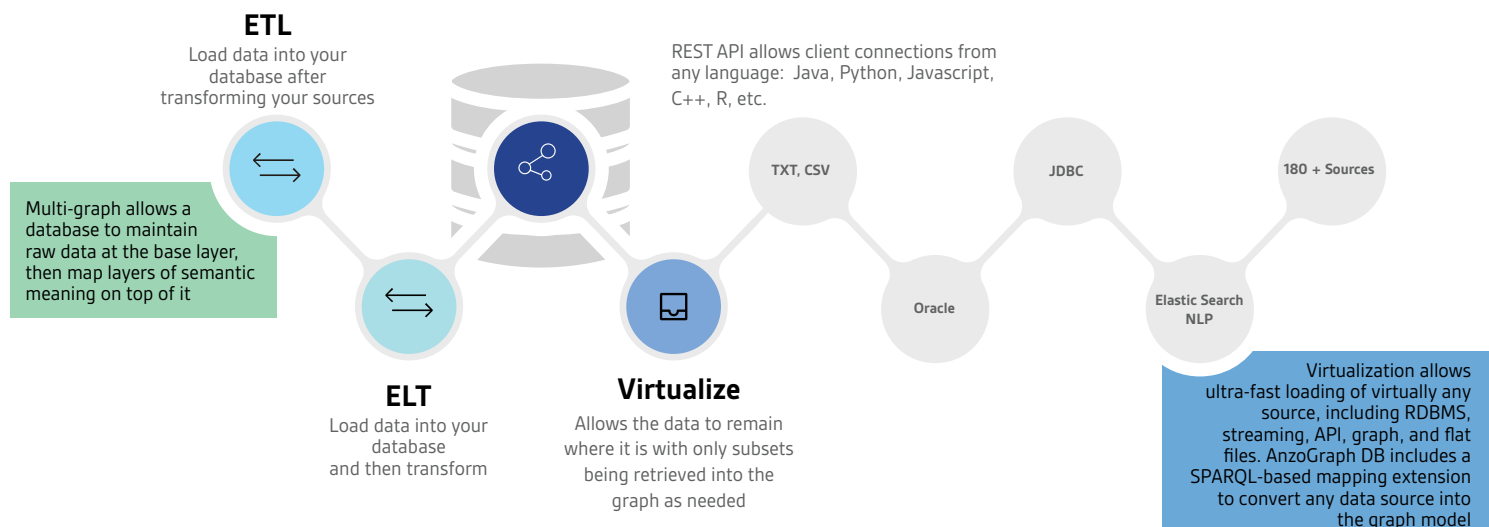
ETL
Load data into your database after transforming your sources

REST API allows client connections from any language: Java, Python, Javascript, C++, R, etc.

TXT, CSV

JDBC

180 + Sources

Multi-graph allows a database to maintain raw data at the base layer, then map layers of semantic meaning on top of it

Oracle

Elastic Search NLP

ELT
Load data into your database and then transform

Virtualize
Allows the data to remain where it is with only subsets being retrieved into the graph as needed

Virtualization allows ultra-fast loading of virtually any source, including RDBMS, streaming, API, graph, and flat files. AnzoGraph DB includes a SPARQL-based mapping extension to convert any data source into the graph model